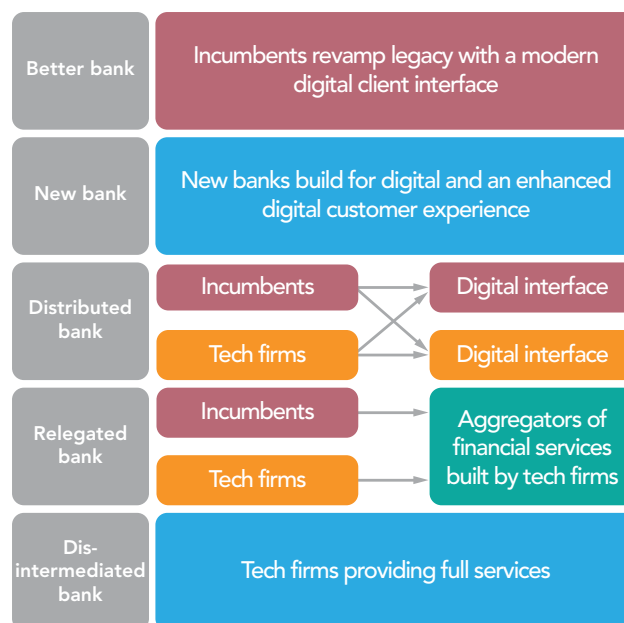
Better bank

Incumbents revamp legacy with a modern digital client interface

New bank

New banks build for digital and an enhanced digital customer experience

Distributed bank

Incumbents

Tech firms

Digital interface

Digital interface

Relegated bank

Incumbents

Tech firms

Aggregators of financial services built by tech firms

Dis-intermediated bank

Tech firms providing full services